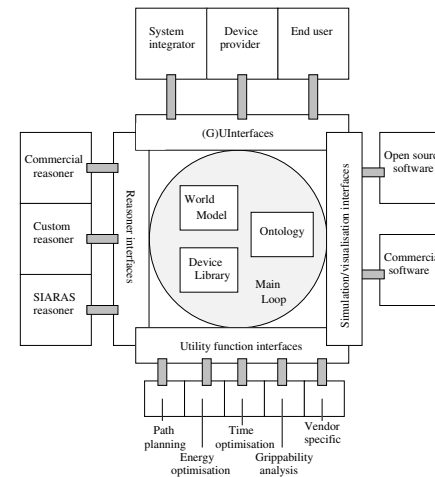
System integrator

Device provider

End user

(G)UInterfaces

Commercial reasoner

Custom reasoner

SIARAS reasoner

Reasoner interfaces

World Model

Ontology

Device Library

Main Loop

Simulation/visualisation interfaces

Open sourc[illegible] software

Commercia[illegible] software

Utility function interfaces

Path planning

Energy optimisation

Time optimisation

Grippability analysis

Vendor specific